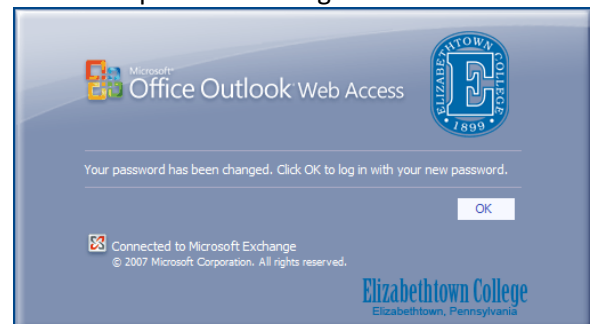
Microsoft Office Outlook Web Access

ELIZABETHTOWN COLLEGE E 1899

Your password has been changed. Click OK to log in with your new password.

OK

Connected to Microsoft Exchange
© 2007 Microsoft Corporation. All rights reserved.

Elizabethtown College
Elizabethtown, Pennsylvania